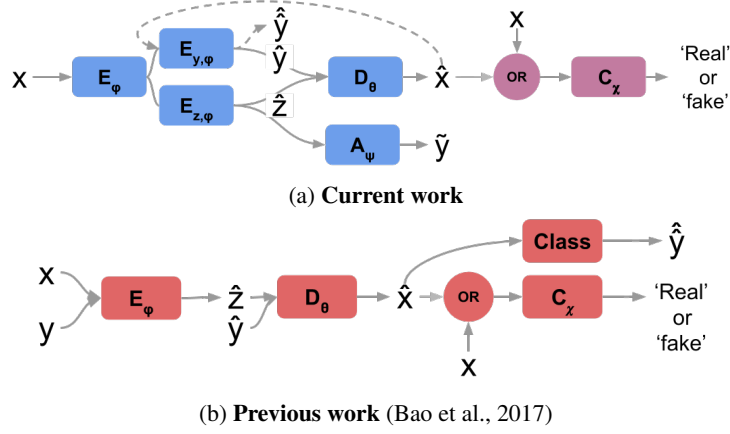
x
$E_\varphi$
$E_{y,\varphi}$
$E_{z,\varphi}$
$\hat{\hat{y}}$
$\hat{y}$
$\hat{z}$
$D_\theta$
$\hat{x}$
x
OR
$C_\chi$
'Real' or 'fake'
$A_\psi$
$\tilde{y}$

(a) **Current work**

x
y
$E_\varphi$
$\hat{z}$
$\hat{y}$
$D_\theta$
$\hat{x}$
Class
$\hat{\hat{y}}$
OR
$C_\chi$
'Real' or 'fake'
x

(b) **Previous work** (Bao et al., 2017)